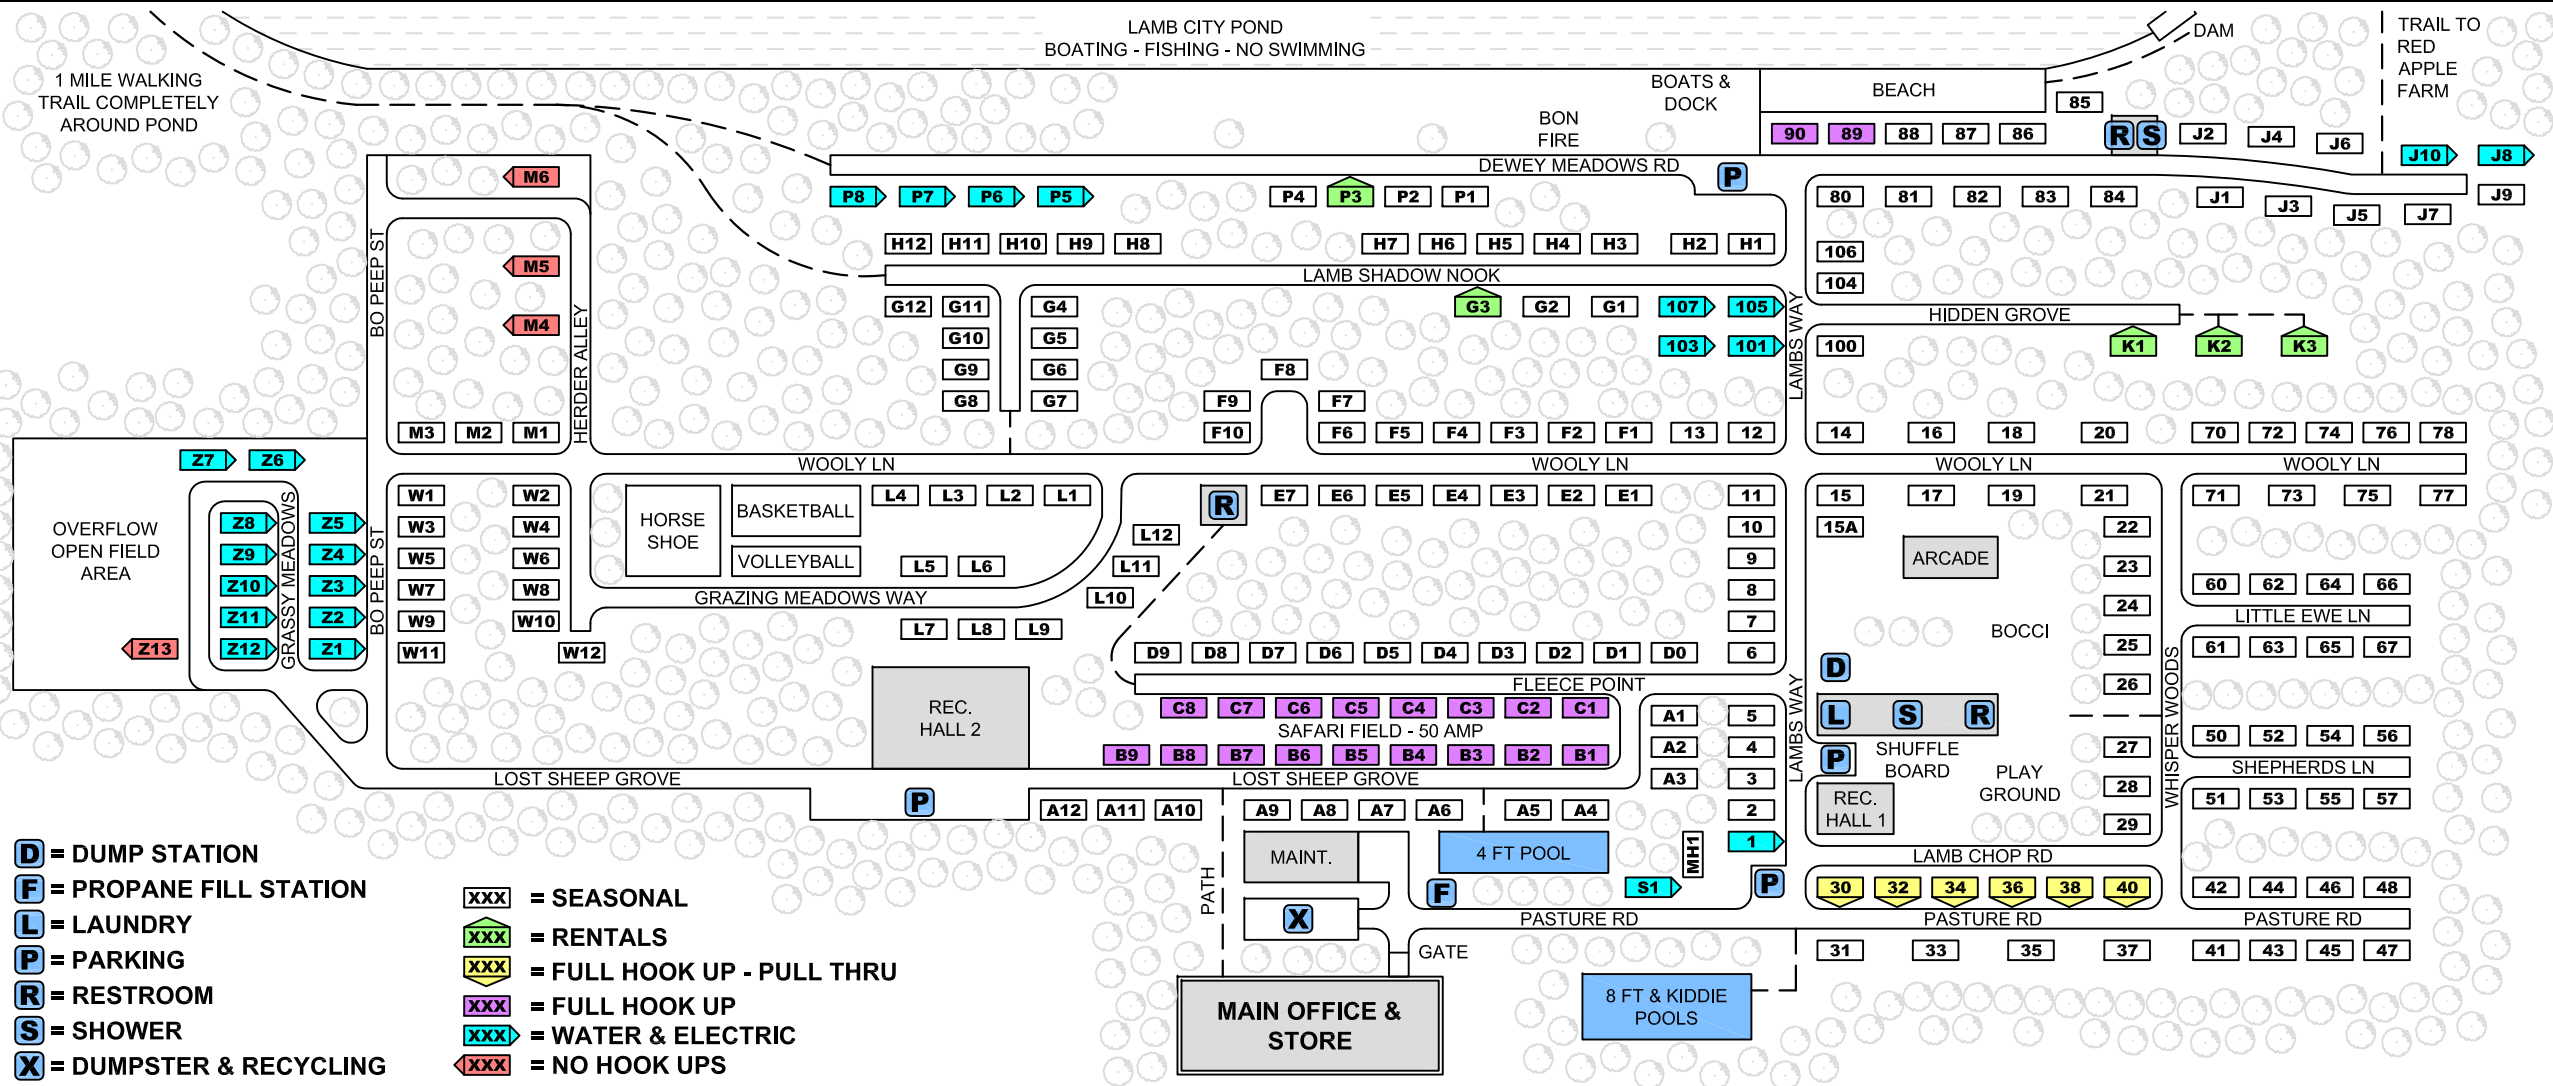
LAMB CITY POND
BOATING - FISHING - NO SWIMMING

DAM

TRAIL TO RED APPLE FARM

1 MILE WALKING TRAIL COMPLETELY AROUND POND

BOATS & DOCK

BEACH

BON FIRE

85

90 89 88 87 86

R S J2 J4 J6

J10 J8

DEWEY MEADOWS RD

P

J9

M6

P8 P7 P6 P5

P4 P3 P2 P1

80 81 82 83 84 J1 J3 J5 J7

H12 H11 H10 H9 H8 H7 H6 H5 H4 H3 H2 H1

106

104

M5

LAMB SHADOW NOOK

BO PEEP ST

HERDER ALLEY

M4

G12 G11 G4 G3 G2 G1 107 105

G10 G5

HIDDEN GROVE

LAMBS WAY

103 101 100 K1 K2 K3

G9 G6

F8

G8 G7 F9 F7

M3 M2 M1 F10 F6 F5 F4 F3 F2 F1 13 12 14 16 18 20 70 72 74 76 78

WOOLY LN WOOLY LN WOOLY LN WOOLY LN

Z7 Z6

W1 W2

HORSE SHOE

BASKETBALL

L4 L3 L2 L1

R

E7 E6 E5 E4 E3 E2 E1 11

15 17 19 21 71 73 75 77

OVERFLOW OPEN FIELD AREA

Z8 Z5

GRASSY MEADOWS

W3 W4

L12

10

15A

22

Z9 Z4

W5 W6

VOLLEYBALL

L5 L6

L11

9

ARCADE

23

60 62 64 66

Z10 Z3

W7 W8

GRAZING MEADOWS WAY

L10

8

24

LITTLE EWE LN

Z11 Z2

W9 W10

L7 L8 L9

7

BOCCI

Z13

Z12 Z1

BO PEEP ST

W11 W12

D9 D8 D7 D6 D5 D4 D3 D2 D1 D0 6

25

61 63 65 67

D

FLEECE POINT

26

REC. HALL 2

C8 C7 C6 C5 C4 C3 C2 C1

A1 5

L S R

WHISPER WOODS

SAFARI FIELD - 50 AMP

A2 4

P

SHUFFLE BOARD

27

50 52 54 56

B9 B8 B7 B6 B5 B4 B3 B2 B1

A3 3

LAMBS WAY

PLAY GROUND

SHEPHERDS LN

LOST SHEEP GROVE

LOST SHEEP GROVE

REC. HALL 1

28

51 53 55 57

P

A12 A11 A10 A9 A8 A7 A6 A5 A4 2

29

MAINT.

4 FT POOL

MH1

1

LAMB CHOP RD

D = DUMP STATION

PATH

S1

P

30 32 34 36 38 40

42 44 46 48

F = PROPANE FILL STATION

XXX = SEASONAL

F

PASTURE RD PASTURE RD PASTURE RD

L = LAUNDRY

XXX = RENTALS

X

GATE

31 33 35 37 41 43 45 47

P = PARKING

XXX = FULL HOOK UP - PULL THRU

R = RESTROOM

XXX = FULL HOOK UP

8 FT & KIDDIE POOLS

S = SHOWER

XXX = WATER & ELECTRIC

MAIN OFFICE & STORE

X = DUMPSTER & RECYCLING

XXX = NO HOOK UPS